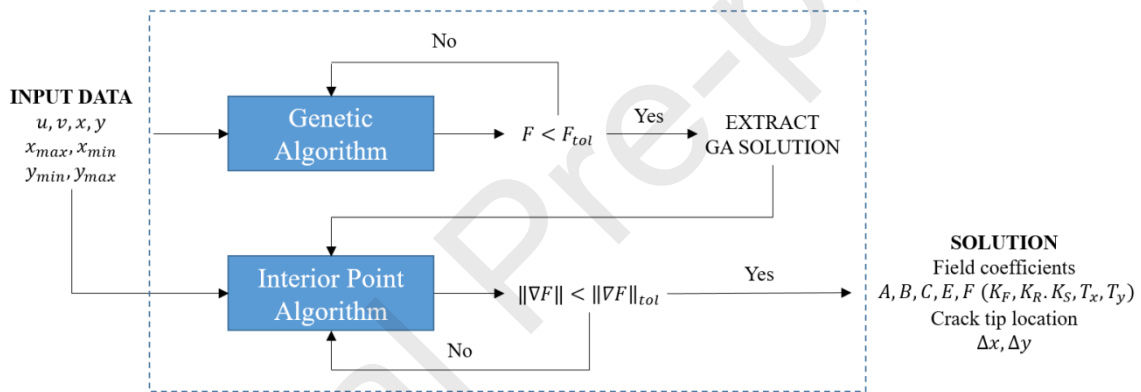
INPUT DATA
$u, v, x, y$
$x_{max}, x_{min}$
$y_{min}, y_{max}$

No

Genetic Algorithm

$F < F_{tol}$

Yes

EXTRACT GA SOLUTION

Interior Point Algorithm

$\|\nabla F\| < \|\nabla F\|_{tol}$

Yes

No

SOLUTION
Field coefficients
$A, B, C, E, F$ $(K_F, K_R. K_S, T_x, T_y)$
Crack tip location
$\Delta x, \Delta y$

al Pre-p